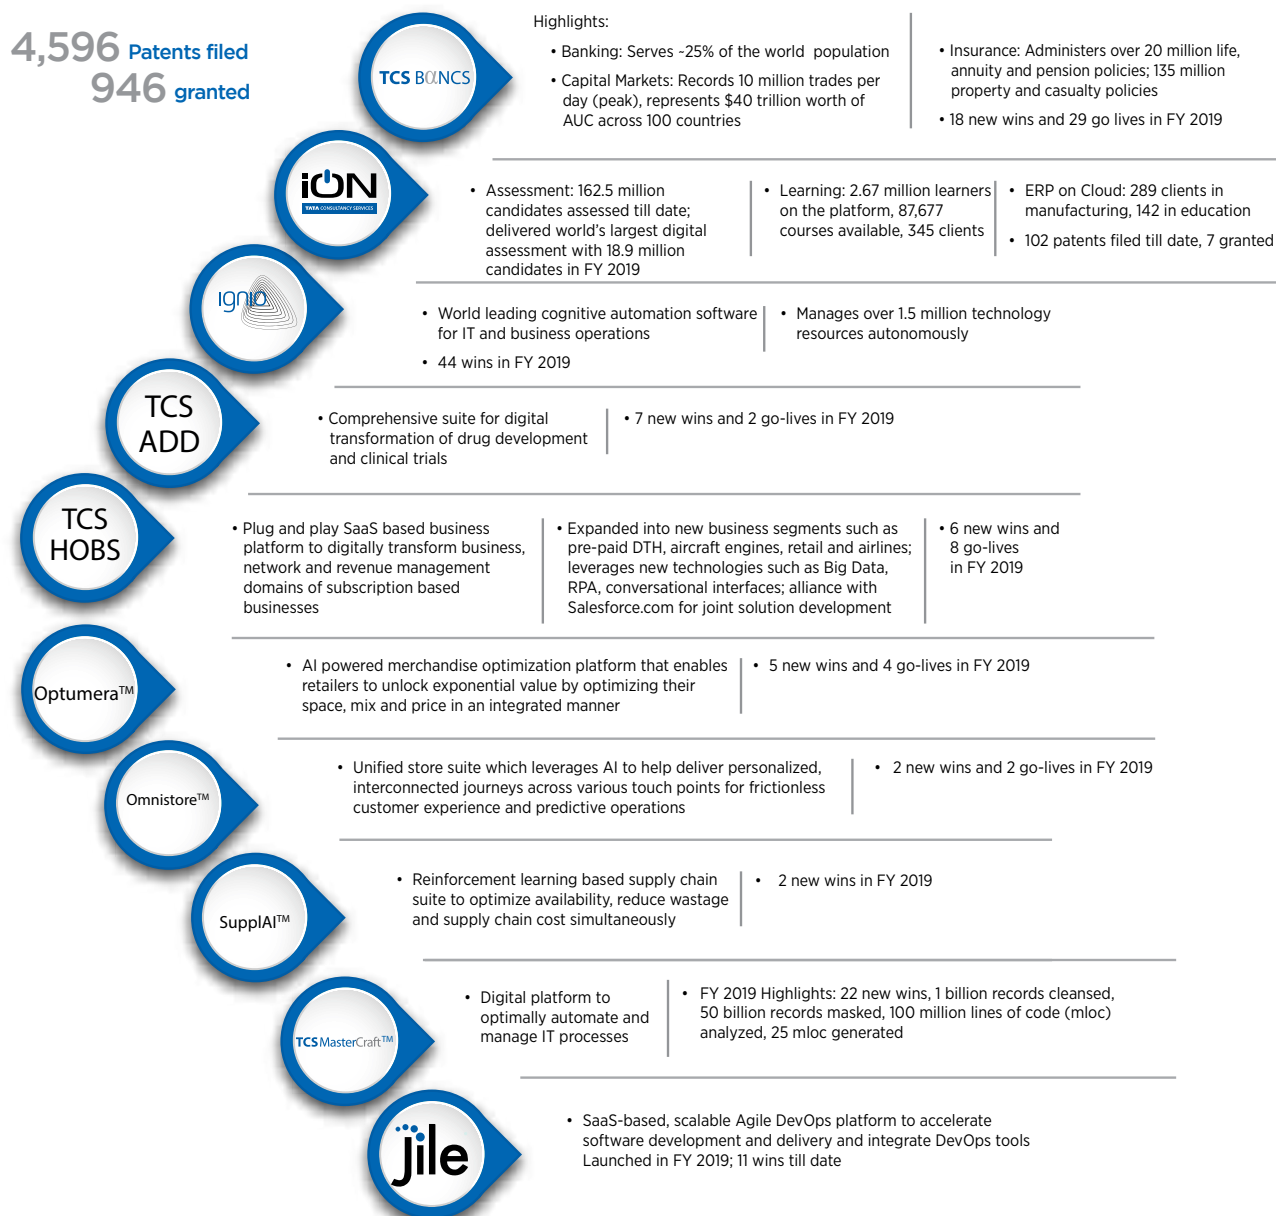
4,596 Patents filed
946 granted

TCS BaNCS

Highlights:

• Banking: Serves ~25% of the world population

• Capital Markets: Records 10 million trades per day (peak), represents $40 trillion worth of AUC across 100 countries

• Insurance: Administers over 20 million life, annuity and pension policies; 135 million property and casualty policies

• 18 new wins and 29 go lives in FY 2019

iON
TATA CONSULTANCY SERVICES

• Assessment: 162.5 million candidates assessed till date; delivered world's largest digital assessment with 18.9 million candidates in FY 2019

• Learning: 2.67 million learners on the platform, 87,677 courses available, 345 clients

• ERP on Cloud: 289 clients in manufacturing, 142 in education

• 102 patents filed till date, 7 granted

ignio

• World leading cognitive automation software for IT and business operations

• 44 wins in FY 2019

• Manages over 1.5 million technology resources autonomously

TCS ADD

• Comprehensive suite for digital transformation of drug development and clinical trials

• 7 new wins and 2 go-lives in FY 2019

TCS HOBS

• Plug and play SaaS based business platform to digitally transform business, network and revenue management domains of subscription based businesses

• Expanded into new business segments such as pre-paid DTH, aircraft engines, retail and airlines; leverages new technologies such as Big Data, RPA, conversational interfaces; alliance with Salesforce.com for joint solution development

• 6 new wins and 8 go-lives in FY 2019

Optumera™

• AI powered merchandise optimization platform that enables retailers to unlock exponential value by optimizing their space, mix and price in an integrated manner

• 5 new wins and 4 go-lives in FY 2019

Omnistore™

• Unified store suite which leverages AI to help deliver personalized, interconnected journeys across various touch points for frictionless customer experience and predictive operations

• 2 new wins and 2 go-lives in FY 2019

SupplAI™

• Reinforcement learning based supply chain suite to optimize availability, reduce wastage and supply chain cost simultaneously

• 2 new wins in FY 2019

TCS MasterCraft™

• Digital platform to optimally automate and manage IT processes

• FY 2019 Highlights: 22 new wins, 1 billion records cleansed, 50 billion records masked, 100 million lines of code (mloc) analyzed, 25 mloc generated

jile

• SaaS-based, scalable Agile DevOps platform to accelerate software development and delivery and integrate DevOps tools Launched in FY 2019; 11 wins till date